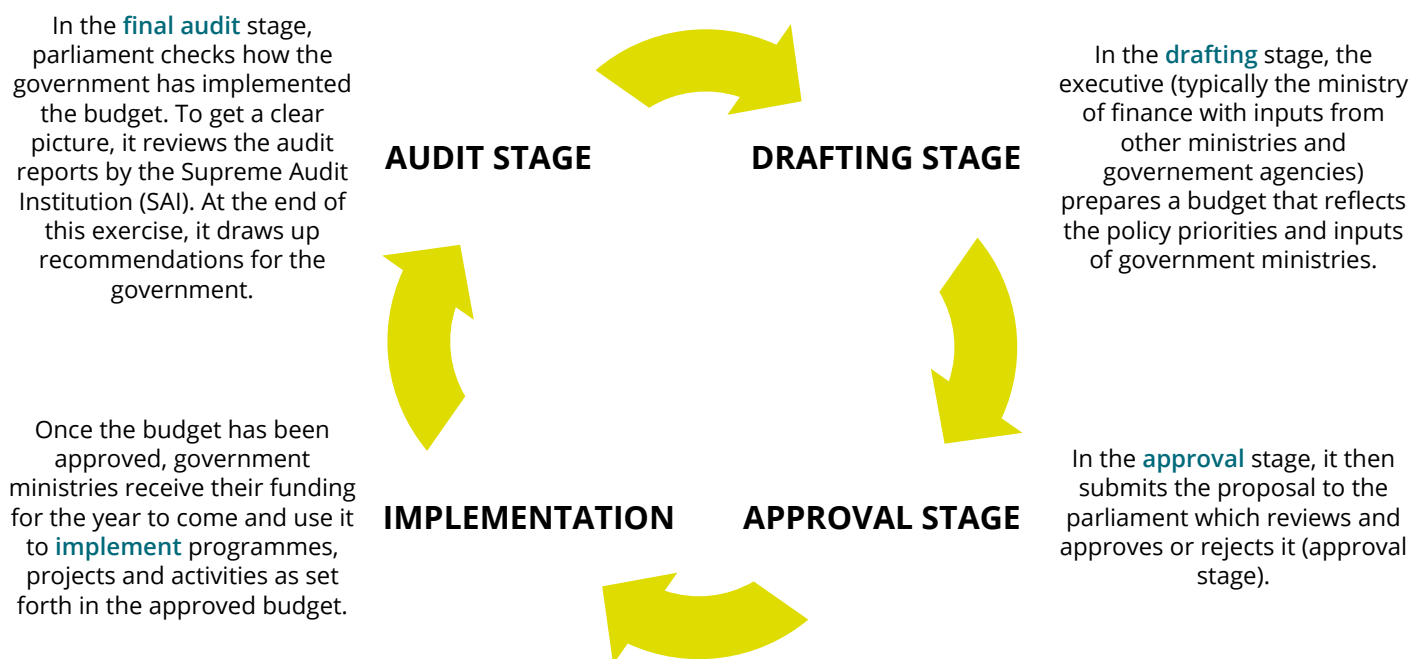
In the final audit stage, parliament checks how the government has implemented the budget. To get a clear picture, it reviews the audit reports by the Supreme Audit Institution (SAI). At the end of this exercise, it draws up recommendations for the government.

AUDIT STAGE

DRAFTING STAGE

In the drafting stage, the executive (typically the ministry of finance with inputs from other ministries and governement agencies) prepares a budget that reflects the policy priorities and inputs of government ministries.

Once the budget has been approved, government ministries receive their funding for the year to come and use it to implement programmes, projects and activities as set forth in the approved budget.

IMPLEMENTATION

APPROVAL STAGE

In the approval stage, it then submits the proposal to the parliament which reviews and approves or rejects it (approval stage).